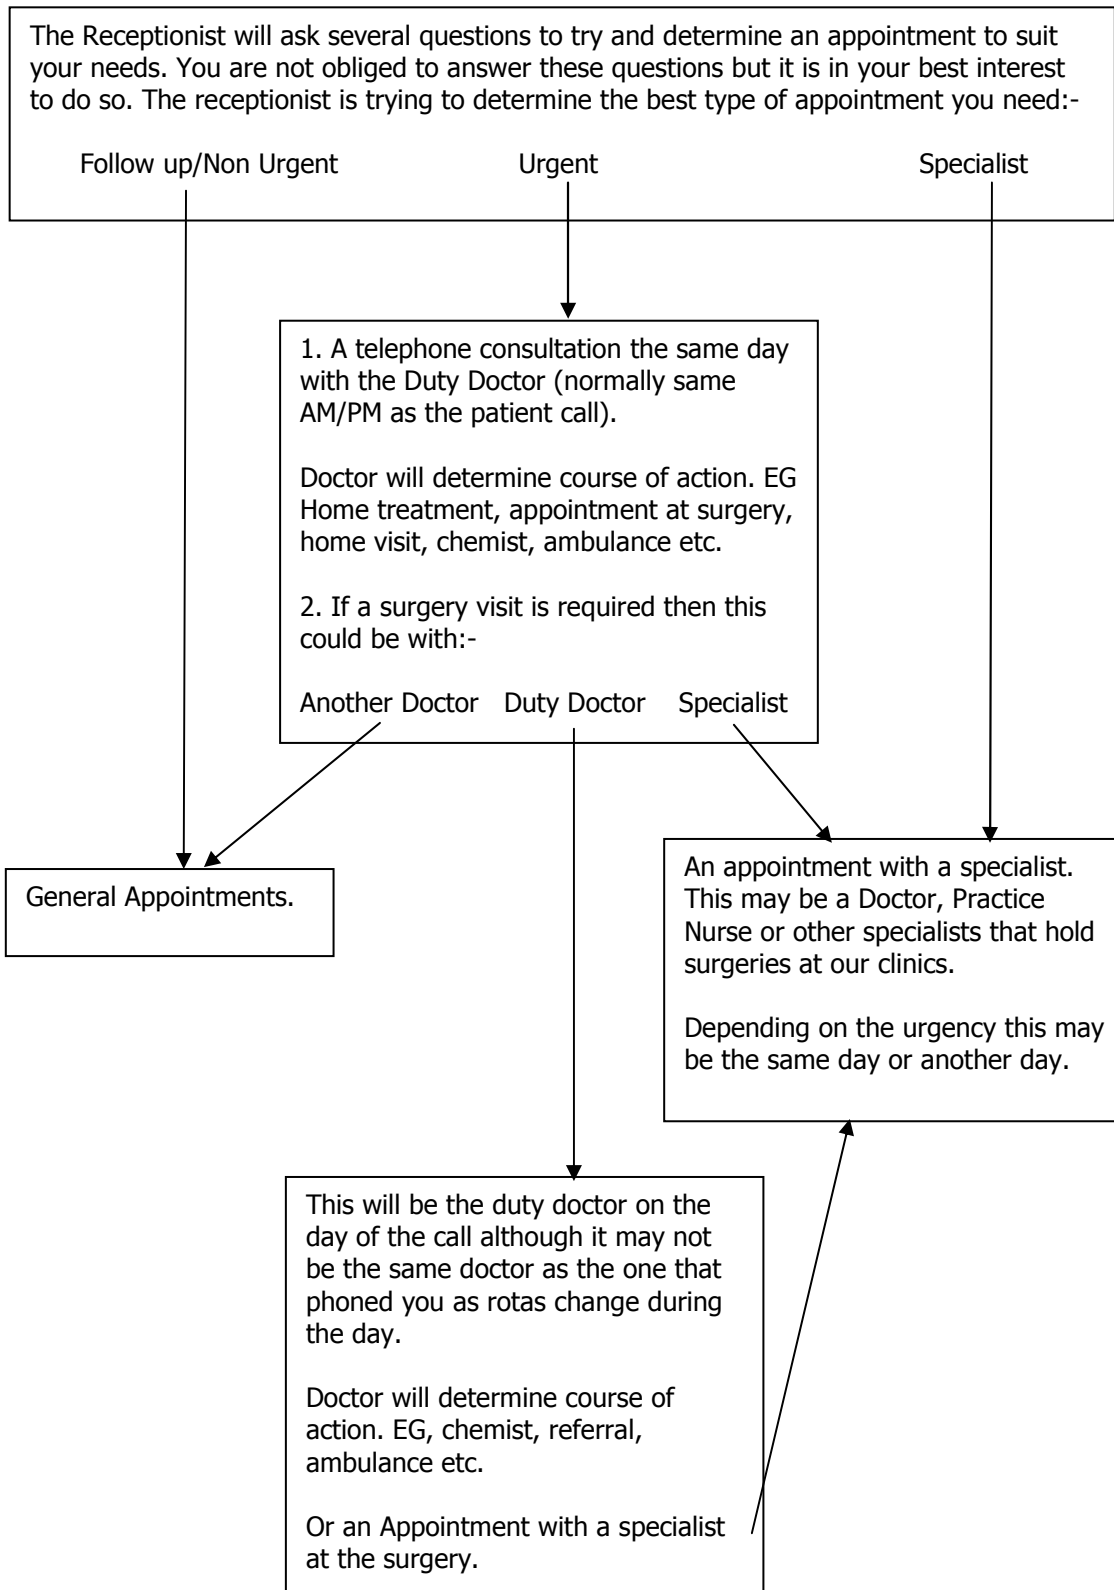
The Receptionist will ask several questions to try and determine an appointment to suit your needs. You are not obliged to answer these questions but it is in your best interest to do so. The receptionist is trying to determine the best type of appointment you need:-

Follow up/Non Urgent Urgent Specialist

1. A telephone consultation the same day with the Duty Doctor (normally same AM/PM as the patient call).

Doctor will determine course of action. EG Home treatment, appointment at surgery, home visit, chemist, ambulance etc.

2. If a surgery visit is required then this could be with:-

Another Doctor Duty Doctor Specialist

General Appointments.

An appointment with a specialist. This may be a Doctor, Practice Nurse or other specialists that hold surgeries at our clinics.

Depending on the urgency this may be the same day or another day.

This will be the duty doctor on the day of the call although it may not be the same doctor as the one that phoned you as rotas change during the day.

Doctor will determine course of action. EG, chemist, referral, ambulance etc.

Or an Appointment with a specialist at the surgery.